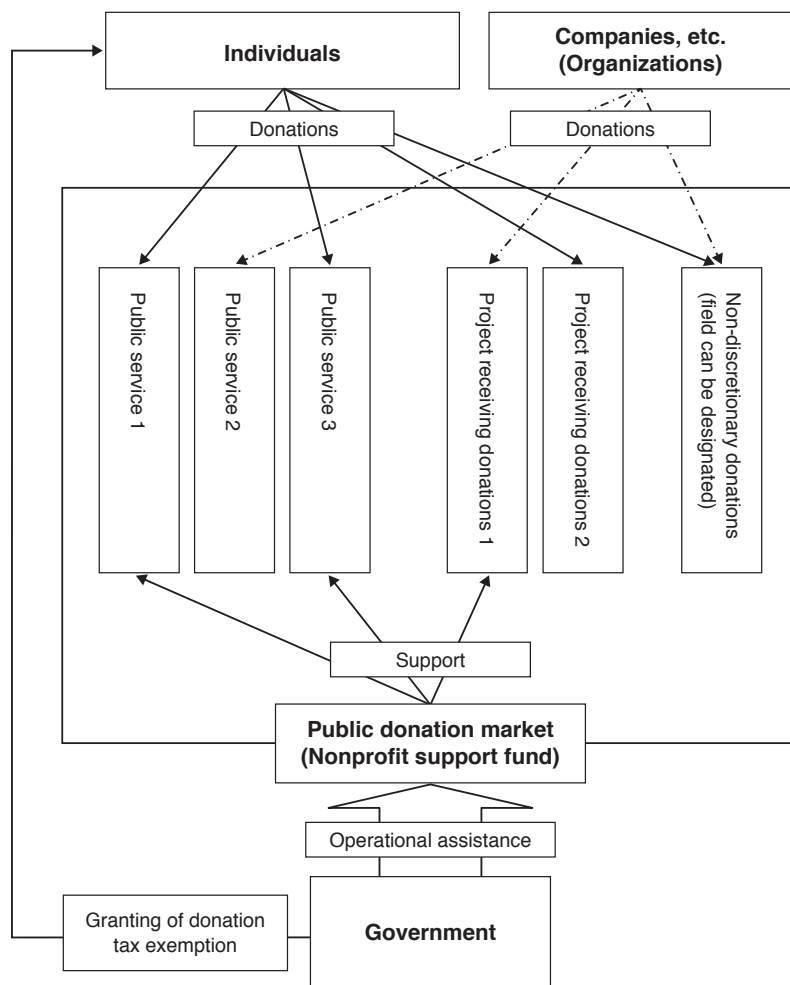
Individuals

Companies, etc. (Organizations)

Donations

Donations

Public service 1

Public service 2

Public service 3

Project receiving donations 1

Project receiving donations 2

Non-discretionary donations (field can be designated)

Support

Public donation market (Nonprofit support fund)

Operational assistance

Granting of donation tax exemption

Government